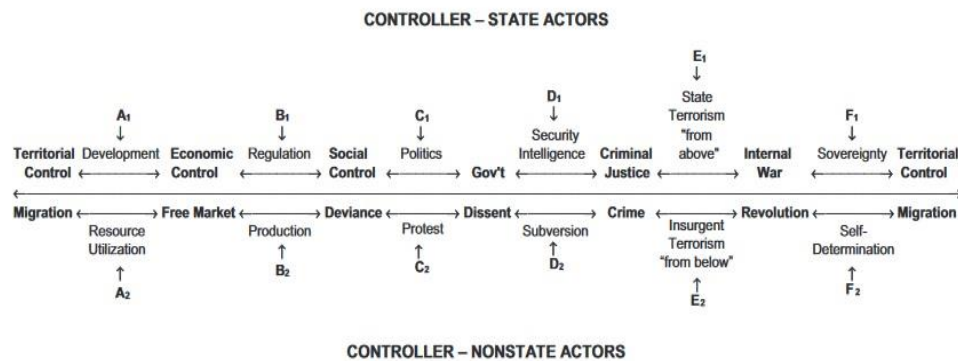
CONTROLLER – STATE ACTORS

$E_1$
↓
State Terrorism "from above"

$A_1$
↓
Development

$B_1$
↓
Regulation

$C_1$
↓
Politics

$D_1$
↓
Security Intelligence

$F_1$
↓
Sovereignty

Territorial Control ⟷ Economic Control ⟷ Social Control ⟷ Gov't ⟷ Criminal Justice ⟷ Internal War ⟷ Territorial Control

Migration ⟷ Free Market ⟷ Deviance ⟷ Dissent ⟷ Crime ⟷ Revolution ⟷ Migration

Resource Utilization
↑
$A_2$

Production
↑
$B_2$

Protest
↑
$C_2$

Subversion
↑
$D_2$

Insurgent Terrorism "from below"
↑
$E_2$

Self-Determination
↑
$F_2$

CONTROLLER – NONSTATE ACTORS